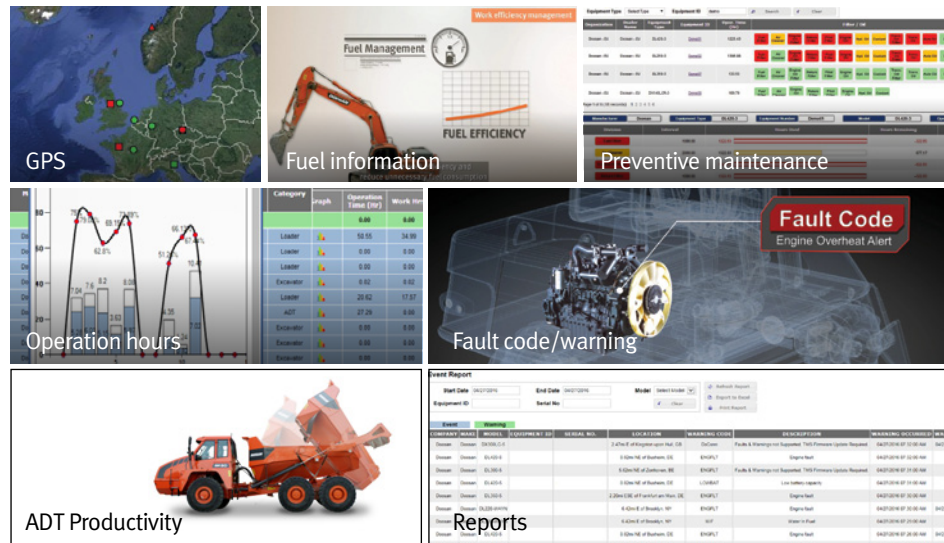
GPS

Work efficiency management

Fuel Management

FUEL EFFICIENCY

Fuel information

Preventive maintenance

Category

Graph

Operation Time (Hr)

Work Hr

| Category | Graph | Operation Time (Hr) | Work Hr |
|---|---|---|---|
| | | 0.00 | 0.00 |
| Loader | | 50.55 | 34.99 |
| Loader | | 0.00 | 0.00 |
| Loader | | 0.00 | 0.00 |
| Excavator | | 8.82 | 8.62 |
| Loader | | 20.62 | 17.57 |
| ADT | | 27.29 | 0.00 |
| Excavator | | 0.00 | 0.00 |
| Excavator | | 0.00 | 0.00 |

62.8%

Operation hours

Fault Code

Engine Overheat Alert

Fault code/warning

ADT Productivity

Event Report

Start Date

End Date

Model

Equipment ID

Serial No

Refresh Report

Export to Excel

Print Report

Event

Warning

| COMPANY | MAKE | MODEL | EQUIPMENT ID | SERIAL NO. | LOCATION | WARNING CODE | DESCRIPTION | WARNING OCCURRED |
|---|---|---|---|---|---|---|---|---|
| Doosan | Doosan | | | | | | Faults & Warnings not Supported. TMS Firmware Update Required | |
| Doosan | Doosan | | | | | ENGFLT | Faults & Warnings not Supported. TMS Firmware Update Required | |
| Doosan | Doosan | | | | | LOWBAT | Low battery capacity | |
| Doosan | Doosan | | | | | ENGFLT | Engine fault | |
| Doosan | Doosan | | | | | ENGFLT | Engine fault | |
| Doosan | Doosan | | | | | WIF | Water in Fuel | |
| Doosan | Doosan | | | | | ENGFLT | Engine fault | |

Reports